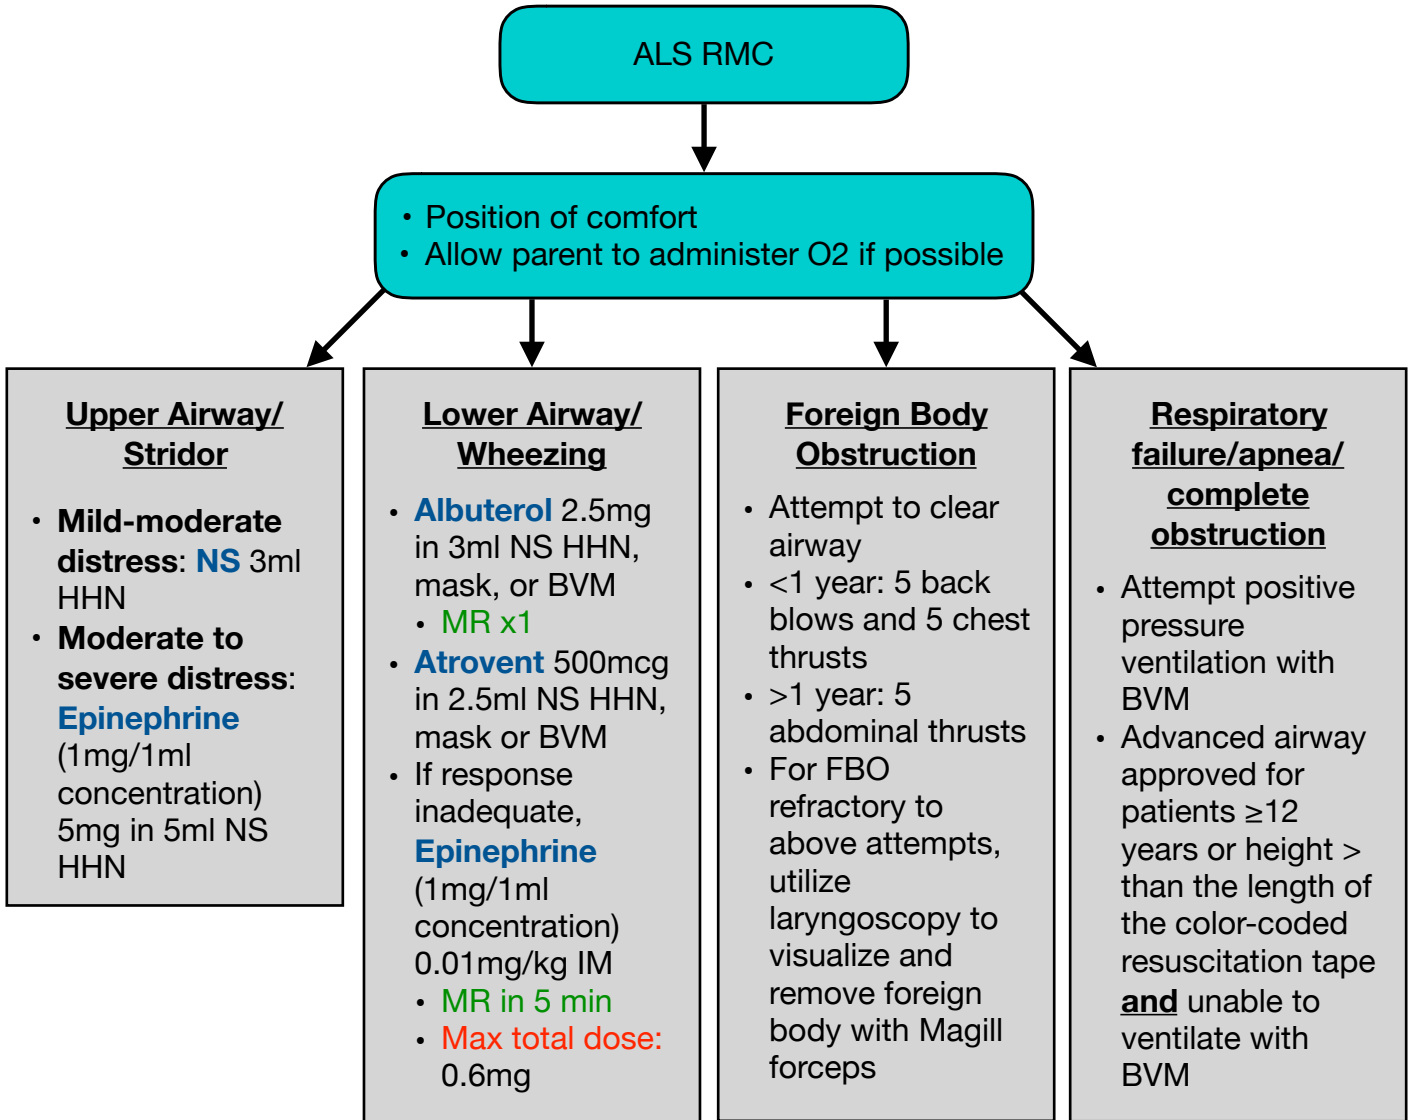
ALS RMC

- Position of comfort
- Allow parent to administer O2 if possible

Upper Airway/ Stridor

- Mild-moderate distress: NS 3ml HHN
- Moderate to severe distress: Epinephrine (1mg/1ml concentration) 5mg in 5ml NS HHN

Lower Airway/ Wheezing

- Albuterol 2.5mg in 3ml NS HHN, mask, or BVM
  - MR x1
- Atrovent 500mcg in 2.5ml NS HHN, mask or BVM
- If response inadequate, Epinephrine (1mg/1ml concentration) 0.01mg/kg IM
  - MR in 5 min
  - Max total dose: 0.6mg

Foreign Body Obstruction

- Attempt to clear airway
- <1 year: 5 back blows and 5 chest thrusts
- >1 year: 5 abdominal thrusts
- For FBO refractory to above attempts, utilize laryngoscopy to visualize and remove foreign body with Magill forceps

Respiratory failure/apnea/ complete obstruction

- Attempt positive pressure ventilation with BVM
- Advanced airway approved for patients ≥12 years or height > than the length of the color-coded resuscitation tape and unable to ventilate with BVM